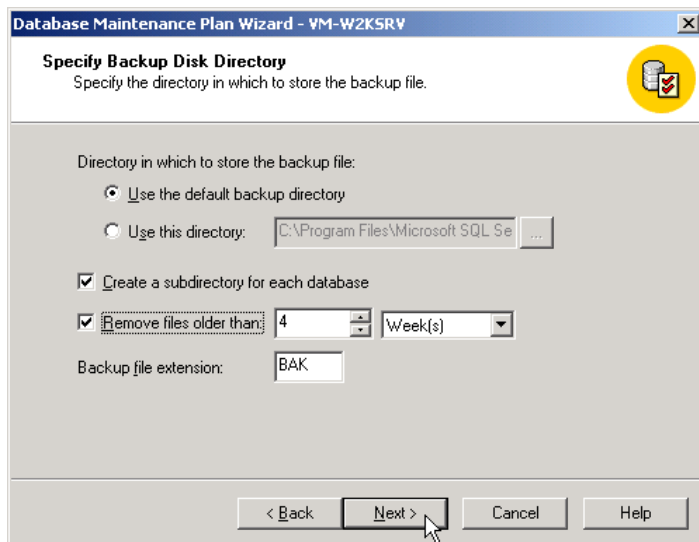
Database Maintenance Plan Wizard - VM-W2KSRV

Specify Backup Disk Directory
Specify the directory in which to store the backup file.

Directory in which to store the backup file:

Use the default backup directory

Use this directory: C:\Program Files\Microsoft SQL Se ...

Create a subdirectory for each database

Remove files older than: 4 Week(s)

Backup file extension: BAK

< Back Next > Cancel Help